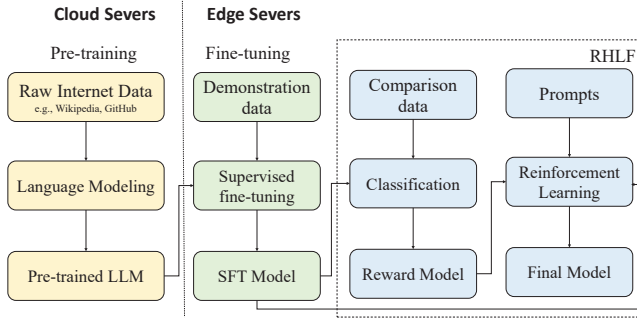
Cloud Severs

Pre-training

Raw Internet Data
e.g., Wikipedia, GitHub

Language Modeling

Pre-trained LLM

Edge Severs

Fine-tuning

Demonstration data

Supervised fine-tuning

SFT Model

RHLF

Comparison data

Classification

Reward Model

Prompts

Reinforcement Learning

Final Model